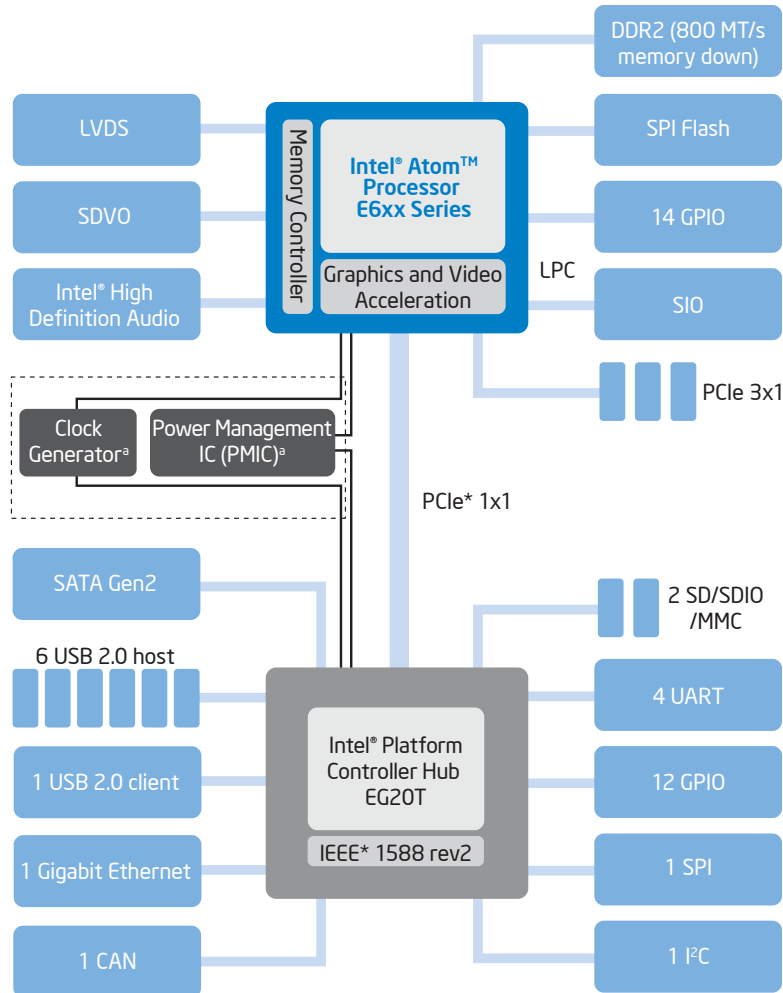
DDR2 (800 MT/s memory down)

LVDS

SPI Flash

SDVO

Memory Controller

Intel® Atom™ Processor E6xx Series

14 GPIO

Graphics and Video Acceleration

LPC

Intel® High Definition Audio

SIO

PCIe 3x1

Clock Generator$^a$

Power Management IC (PMIC)$^a$

PCIe* 1x1

SATA Gen2

2 SD/SDIO /MMC

6 USB 2.0 host

4 UART

Intel® Platform Controller Hub EG20T

1 USB 2.0 client

12 GPIO

IEEE* 1588 rev2

1 Gigabit Ethernet

1 SPI

1 CAN

1 I$^2$C